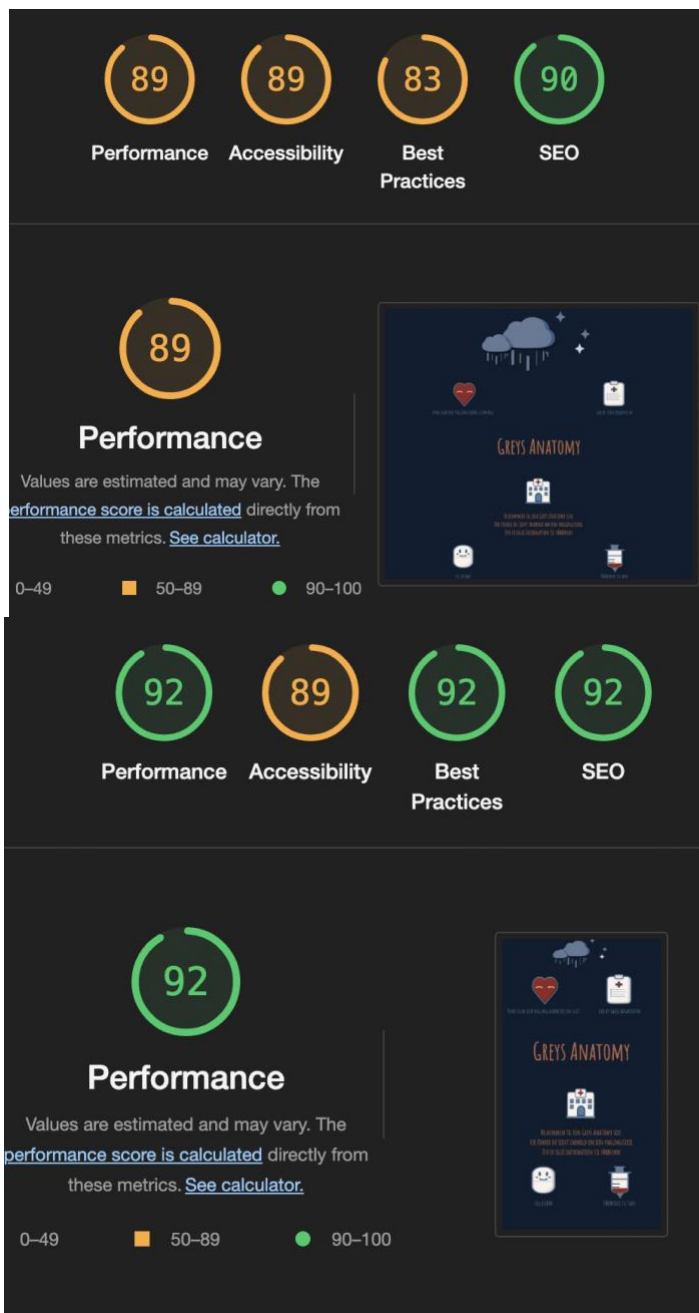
89 Performance

89 Accessibility

83 Best Practices

90 SEO

89

Performance

Values are estimated and may vary. The erformance score is calculated directly from these metrics. See calculator.

0–49 50–89 90–100

GREYS ANATOMY

92 Performance

89 Accessibility

92 Best Practices

92 SEO

92

Performance

Values are estimated and may vary. The performance score is calculated directly from these metrics. See calculator.

0–49 50–89 90–100

GREYS ANATOMY